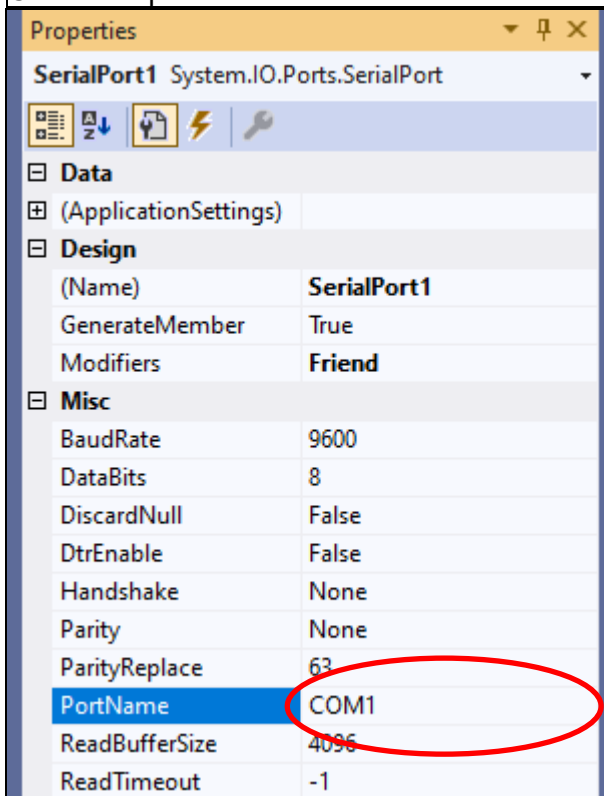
Properties

SerialPort1 System.IO.Ports.SerialPort

| | |
|---|---|
| ⊟ Data | |
| ⊞ (ApplicationSettings) | |
| ⊟ Design | |
| (Name) | SerialPort1 |
| GenerateMember | True |
| Modifiers | Friend |
| ⊟ Misc | |
| BaudRate | 9600 |
| DataBits | 8 |
| DiscardNull | False |
| DtrEnable | False |
| Handshake | None |
| Parity | None |
| ParityReplace | 63 |
| PortName | COM1 |
| ReadBufferSize | 4096 |
| ReadTimeout | -1 |